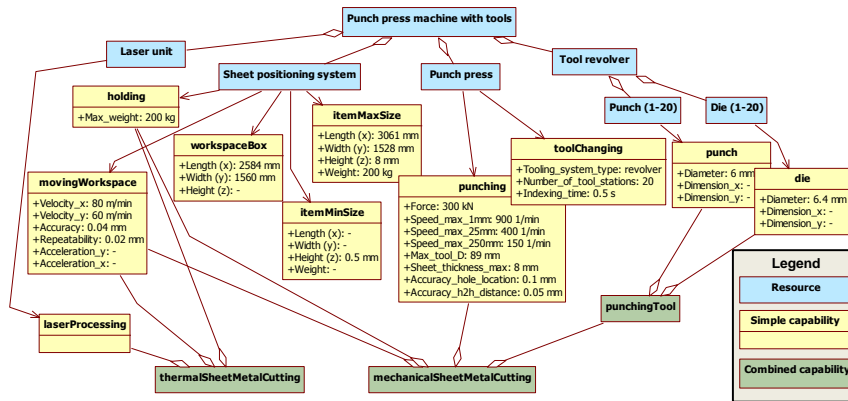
Punch press machine with tools

Laser unit

Sheet positioning system

Punch press

Tool revolver

holding
+Max_weight: 200 kg

itemMaxSize
+Length (x): 3061 mm
+Width (y): 1528 mm
+Height (z): 8 mm
+Weight: 200 kg

Punch (1-20)

Die (1-20)

workspaceBox
+Length (x): 2584 mm
+Width (y): 1560 mm
+Height (z): -

toolChanging
+Tooling_system_type: revolver
+Number_of_tool_stations: 20
+Indexing_time: 0.5 s

punch
+Diameter: 6 mm
+Dimension_x: -
+Dimension_y: -

die
+Diameter: 6.4 mm
+Dimension_x: -
+Dimension_y: -

movingWorkspace
+Velocity_x: 80 m/min
+Velocity_y: 60 m/min
+Accuracy: 0.04 mm
+Repeatability: 0.02 mm
+Acceleration_y: -
+Acceleration_x: -

itemMinSize
+Length (x): -
+Width (y): -
+Height (z): 0.5 mm
+Weight: -

punching
+Force: 300 kN
+Speed_max_1mm: 900 1/min
+Speed_max_25mm: 400 1/min
+Speed_max_250mm: 150 1/min
+Max_tool_D: 89 mm
+Sheet_thickness_max: 8 mm
+Accuracy_hole_location: 0.1 mm
+Accuracy_h2h_distance: 0.05 mm

Legend
Resource
Simple capability
Combined capability

punchingTool

laserProcessing

thermalSheetMetalCutting

mechanicalSheetMetalCutting